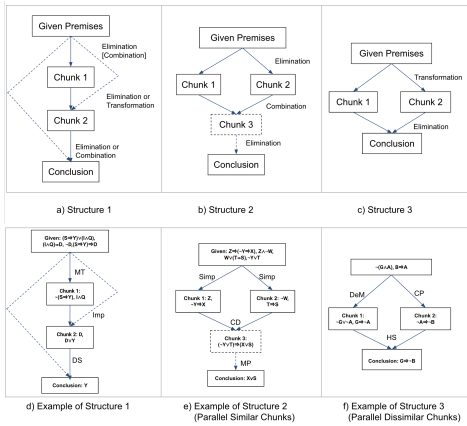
Given Premises

Elimination [Combination]

Chunk 1

Elimination or Transformation

Chunk 2

Elimination or Combination

Conclusion

a) Structure 1

Given Premises

Elimination

Chunk 1

Chunk 2

Combination

Chunk 3

Elimination

Conclusion

b) Structure 2

Given Premises

Transformation

Chunk 1

Chunk 2

Elimination

Conclusion

c) Structure 3

Given: $(S \Rightarrow Y) \vee (I \wedge Q)$, $(I \wedge Q) \Rightarrow D$, $\neg D$, $(S \Rightarrow Y) \Rightarrow D$

MT

Chunk 1: $\neg(S \Rightarrow Y)$, $I \wedge Q$

Imp

Chunk 2: D, $D \vee Y$

DS

Conclusion: Y

d) Example of Structure 1

Given: $Z \Rightarrow (\neg Y \Rightarrow X)$, $Z$, $\neg W$, $W \vee (T \Rightarrow S)$, $\neg Y \vee T$

Simp

Simp

Chunk 1: Z, $\neg Y \Rightarrow X$

Chunk 2: $\neg W$, $T \Rightarrow S$

CD

Chunk 3: $(\neg Y \vee T) \Rightarrow (X \vee S)$

MP

Conclusion: $X \vee S$

e) Example of Structure 2 (Parallel Similar Chunks)

$\neg(G \wedge A)$, $B \Rightarrow A$

DeM

CP

Chunk 1: $\neg G \vee \neg A$, $G \Rightarrow \neg A$

Chunk 2: $\neg A \Rightarrow \neg B$

HS

Conclusion: $G \Rightarrow \neg B$

f) Example of Structure 3 (Parallel Dissimilar Chunks)